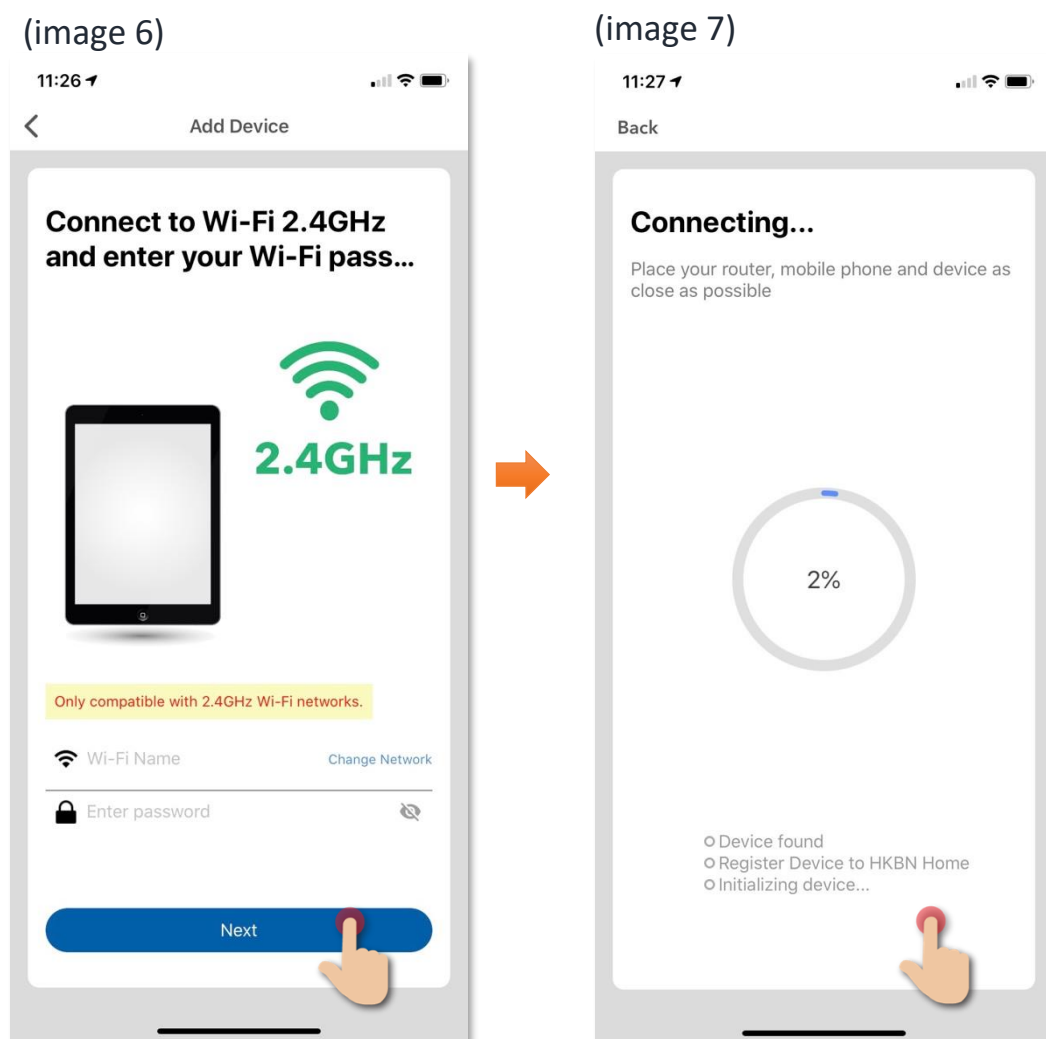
(image 6)

11:26

Add Device

Connect to Wi-Fi 2.4GHz and enter your Wi-Fi pass...

2.4GHz

Only compatible with 2.4GHz Wi-Fi networks.

Wi-Fi Name

Change Network

Enter password

Next

(image 7)

11:27

Back

Connecting...

Place your router, mobile phone and device as close as possible

2%

Device found
Register Device to HKBN Home
Initializing device...